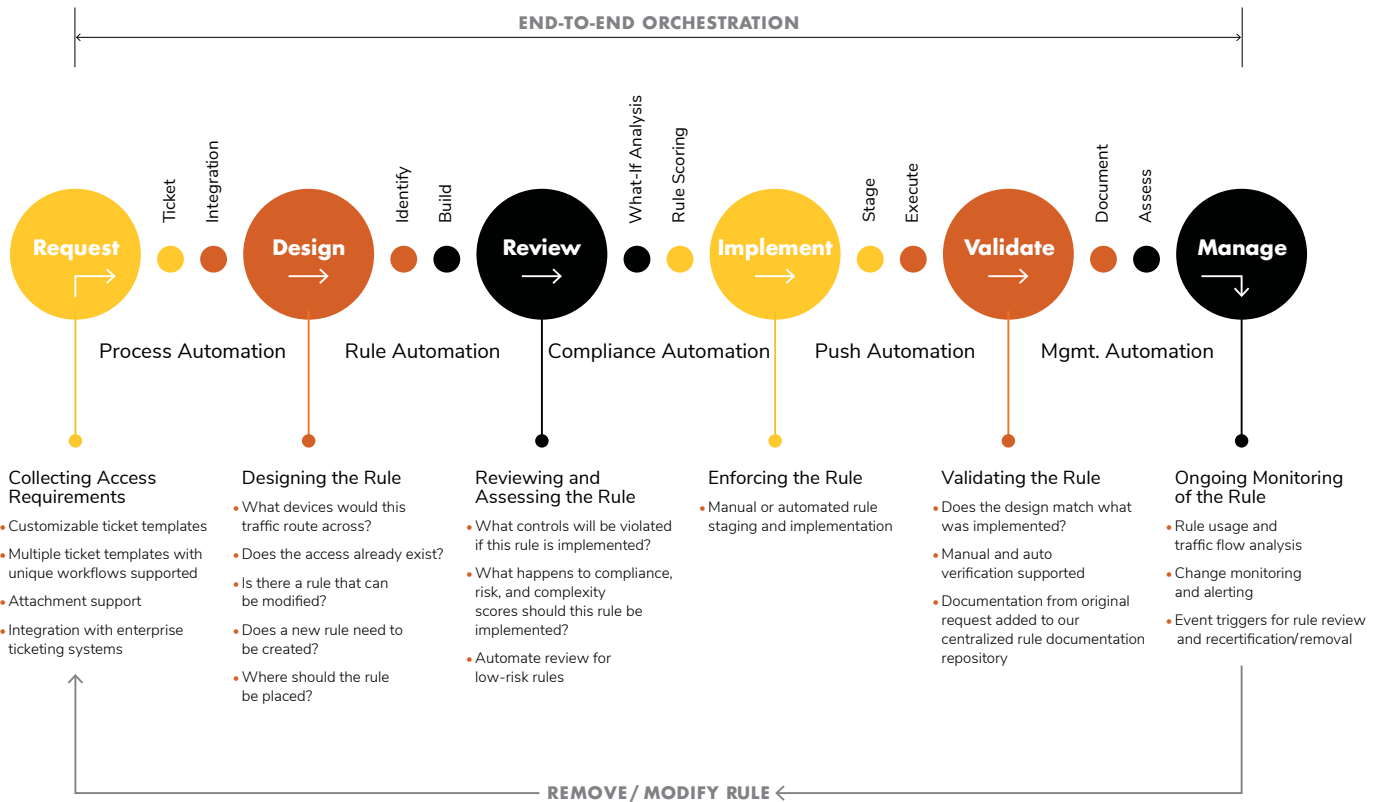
END-TO-END ORCHESTRATION

Request

Ticket

Integration

Design

Identify

Build

Review

What-If Analysis

Rule Scoring

Implement

Stage

Execute

Validate

Document

Assess

Manage

Process Automation

Rule Automation

Compliance Automation

Push Automation

Mgmt. Automation

Collecting Access Requirements

• Customizable ticket templates
• Multiple ticket templates with unique workflows supported
• Attachment support
• Integration with enterprise ticketing systems

Designing the Rule

• What devices would this traffic route across?
• Does the access already exist?
• Is there a rule that can be modified?
• Does a new rule need to be created?
• Where should the rule be placed?

Reviewing and Assessing the Rule

• What controls will be violated if this rule is implemented?
• What happens to compliance, risk, and complexity scores should this rule be implemented?
• Automate review for low-risk rules

Enforcing the Rule

• Manual or automated rule staging and implementation

Validating the Rule

• Does the design match what was implemented?
• Manual and auto verification supported
• Documentation from original request added to our centralized rule documentation repository

Ongoing Monitoring of the Rule

• Rule usage and traffic flow analysis
• Change monitoring and alerting
• Event triggers for rule review and recertification/removal

REMOVE / MODIFY RULE